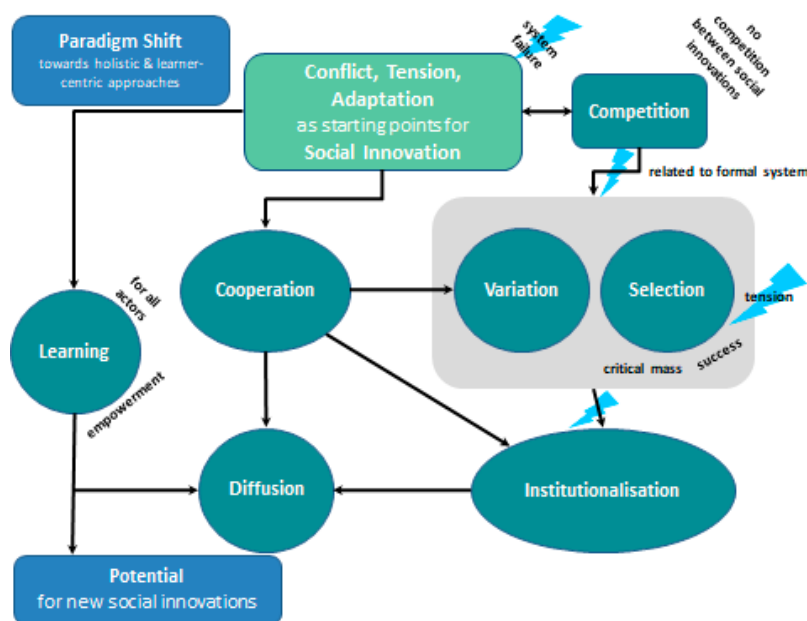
Paradigm Shift
towards holistic & learner-centric approaches

system failure

no competition between social innovations

Conflict, Tension, Adaptation
as starting points for
Social Innovation

Competition

related to formal system

for all actors

Learning

empowerment

Cooperation

Variation

Selection

tension

critical mass

success

Diffusion

Institutionalisation

Potential
for new social innovations